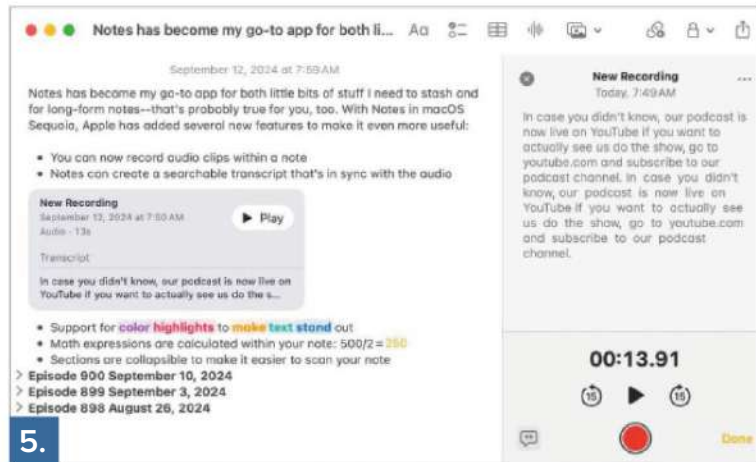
Notes has become my go-to app for both li... Aa

September 12, 2024 at 7:59 AM

Notes has become my go-to app for both little bits of stuff I need to stash and for long-form notes--that's probably true for you, too. With Notes in macOS Sequoia, Apple has added several new features to make it even more useful:

- You can now record audio clips within a note
- Notes can create a searchable transcript that's in sync with the audio

New Recording
September 12, 2024 at 7:50 AM
Audio · 13s
▶ Play

Transcript

In case you didn't know, our podcast is now live on YouTube if you want to actually see us do the s...

- Support for color highlights to make text stand out
- Math expressions are calculated within your note: 500/2 = 250
- Sections are collapsible to make it easier to scan your note

Episode 900 September 10, 2024
Episode 899 September 3, 2024
Episode 898 August 26, 2024

5.

New Recording
Today, 7:49 AM

In case you didn't know, our podcast is now live on YouTube if you want to actually see us do the show, go to youtube.com and subscribe to our podcast channel. In case you didn't know, our podcast is now live on YouTube if you want to actually see us do the show, go to youtube.com and subscribe to our podcast channel.

00:13.91

15 15

Done